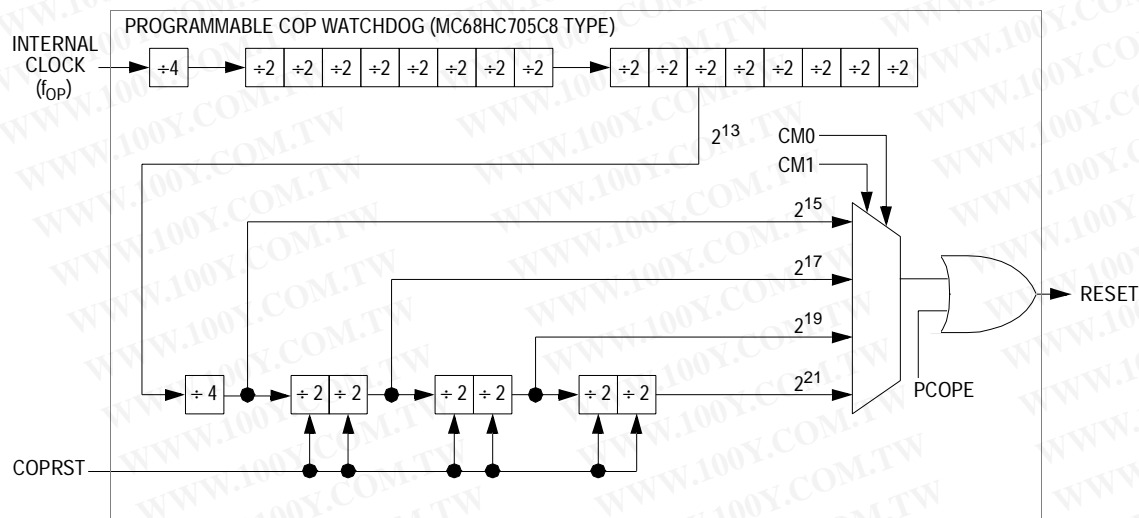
PROGRAMMABLE COP WATCHDOG (MC68HC705C8 TYPE)

INTERNAL CLOCK ($f_{OP}$)

÷4 ÷2 ÷2 ÷2 ÷2 ÷2 ÷2 ÷2 ÷2 ÷2 ÷2 ÷2 ÷2 ÷2 ÷2 ÷2 ÷2

$2^{13}$

CM0
CM1

$2^{15}$
$2^{17}$
$2^{19}$
$2^{21}$

RESET

PCOPE

÷ 4 ÷ 2 ÷ 2 ÷ 2 ÷ 2 ÷ 2 ÷ 2

COPRST

WWW.100Y.COM.TW